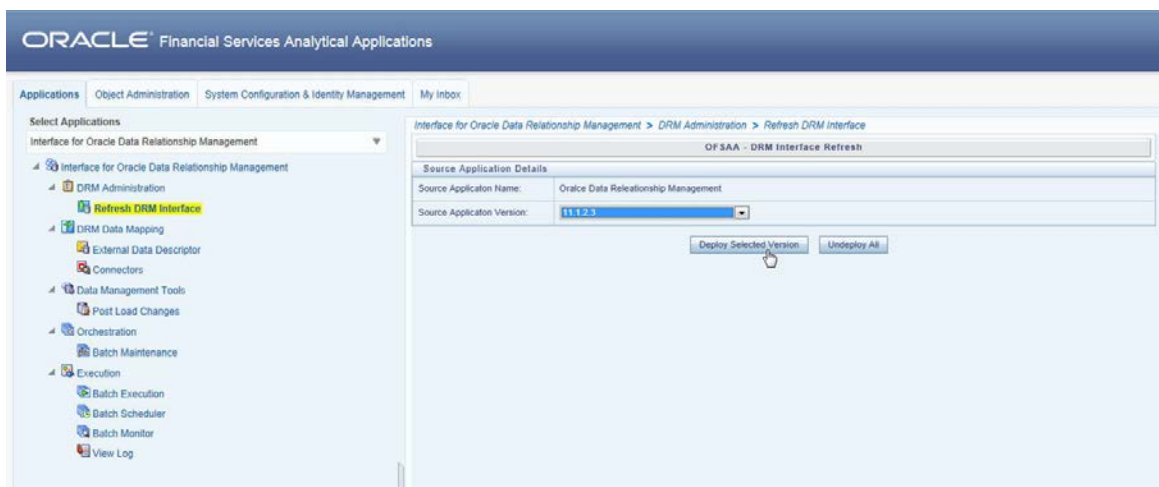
ORACLE® Financial Services Analytical Applications

Applications | Object Administration | System Configuration & Identity Management | My Inbox

Select Applications
Interface for Oracle Data Relationship Management

Interface for Oracle Data Relationship Management
DRM Administration
Refresh DRM Interface
DRM Data Mapping
External Data Descriptor
Connectors
Data Management Tools
Post Load Changes
Orchestration
Batch Maintenance
Execution
Batch Execution
Batch Scheduler
Batch Monitor
View Log

Interface for Oracle Data Relationship Management > DRM Administration > Refresh DRM Interface

OFSAA - DRM Interface Refresh

Source Application Details

| Source Applicaton Name: | Oralce Data Releationship Management |
|---|---|
| Source Applicaton Version: | 11.1.2.3 |

Deploy Selected Version | Undeploy All